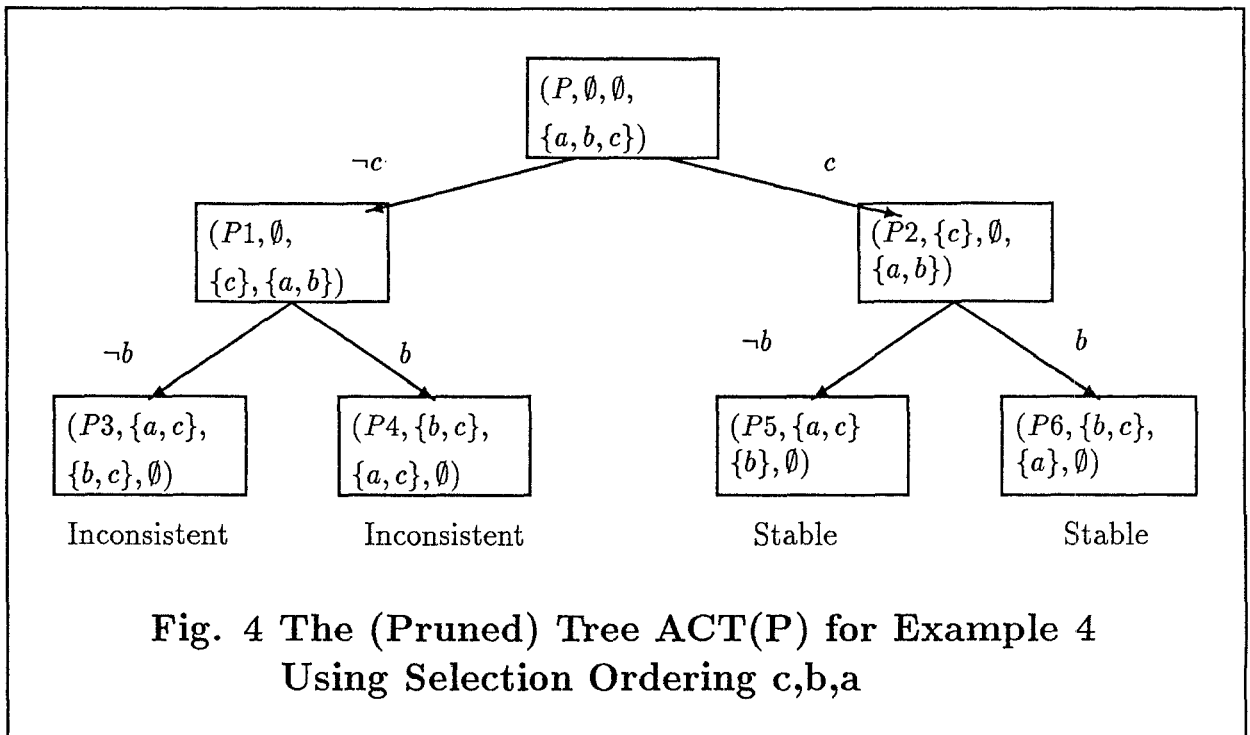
$(P, \emptyset, \emptyset, \{a, b, c\})$

$\neg c$

$c$

$(P1, \emptyset, \{c\}, \{a, b\})$

$(P2, \{c\}, \emptyset, \{a, b\})$

$\neg b$

$b$

$\neg b$

$b$

$(P3, \{a, c\}, \{b, c\}, \emptyset)$

$(P4, \{b, c\}, \{a, c\}, \emptyset)$

$(P5, \{a, c\} \{b\}, \emptyset)$

$(P6, \{b, c\}, \{a\}, \emptyset)$

Inconsistent

Inconsistent

Stable

Stable

Fig. 4 The (Pruned) Tree ACT(P) for Example 4 Using Selection Ordering c,b,a